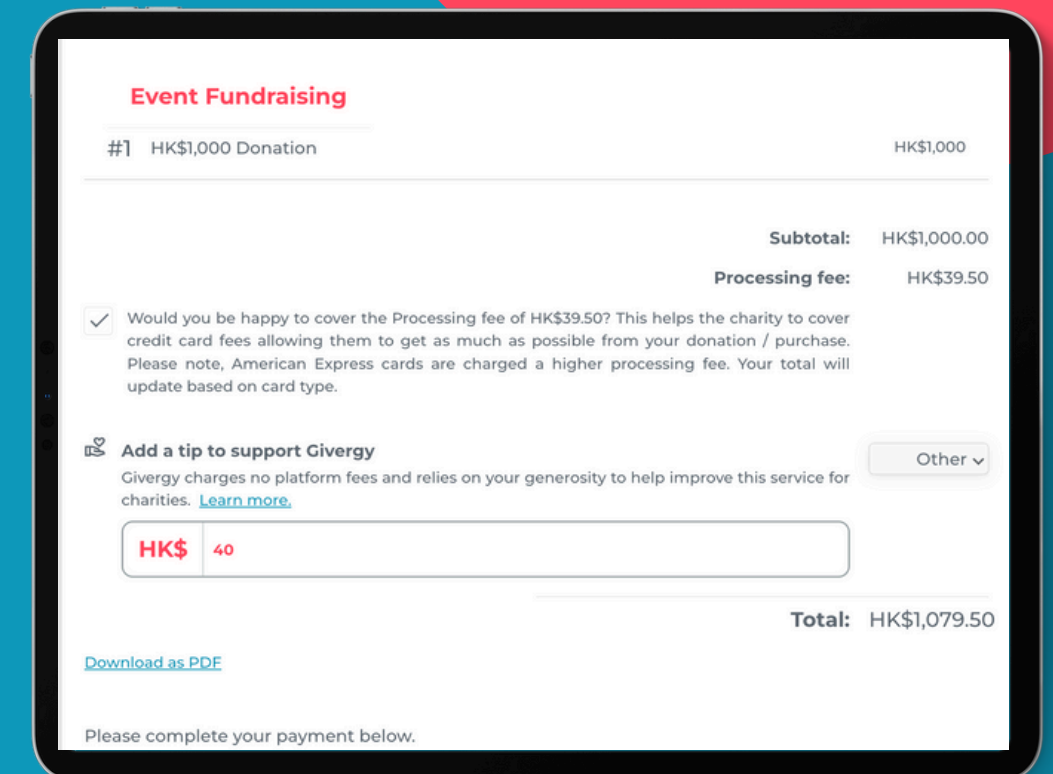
Event Fundraising

#1 HK$1,000 Donation HK$1,000

Subtotal: HK$1,000.00

Processing fee: HK$39.50

Would you be happy to cover the Processing fee of HK$39.50? This helps the charity to cover credit card fees allowing them to get as much as possible from your donation / purchase. Please note, American Express cards are charged a higher processing fee. Your total will update based on card type.

Add a tip to support Givergy

Givergy charges no platform fees and relies on your generosity to help improve this service for charities. Learn more.

Other

HK$ 40

Total: HK$1,079.50

Download as PDF

Please complete your payment below.